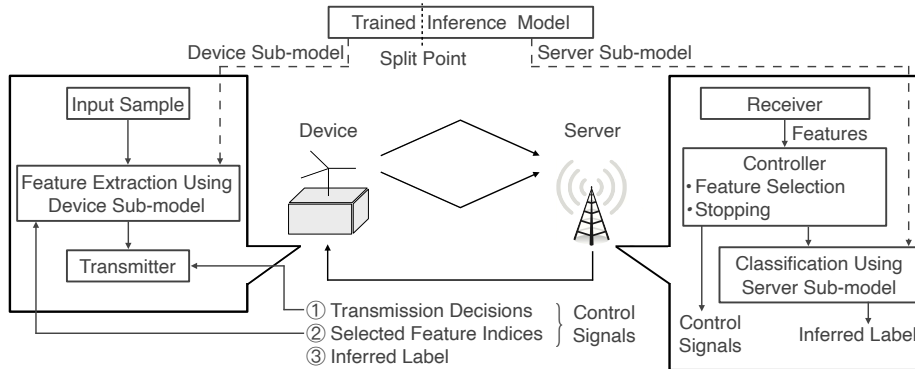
Trained Inference Model

Device Sub-model

Split Point

Server Sub-model

Input Sample

Feature Extraction Using Device Sub-model

Transmitter

Device

Server

Receiver

Features

Controller
• Feature Selection
• Stopping

Classification Using Server Sub-model

① Transmission Decisions
② Selected Feature Indices
③ Inferred Label

Control Signals

Control Signals

Inferred Label